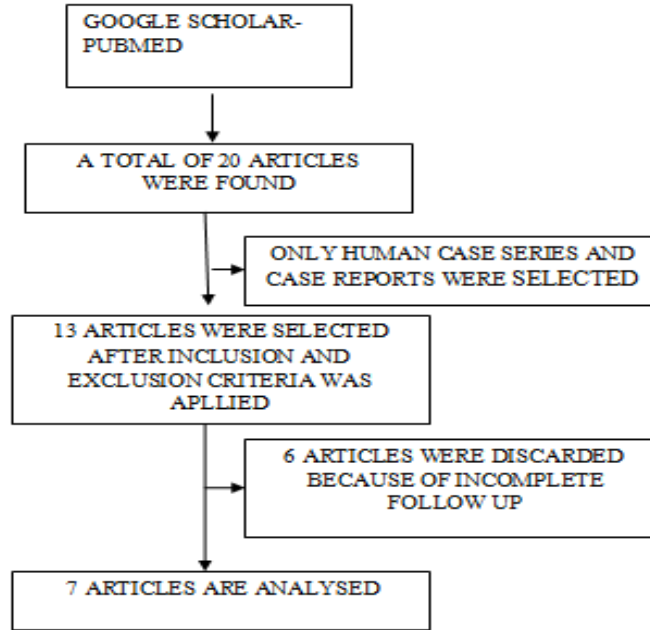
GOOGLE SCHOLAR-PUBMED

A TOTAL OF 20 ARTICLES WERE FOUND

ONLY HUMAN CASE SERIES AND CASE REPORTS WERE SELECTED

13 ARTICLES WERE SELECTED AFTER INCLUSION AND EXCLUSION CRITERIA WAS APLLIED

6 ARTICLES WERE DISCARDED BECAUSE OF INCOMPLETE FOLLOW UP

7 ARTICLES ARE ANALYSED